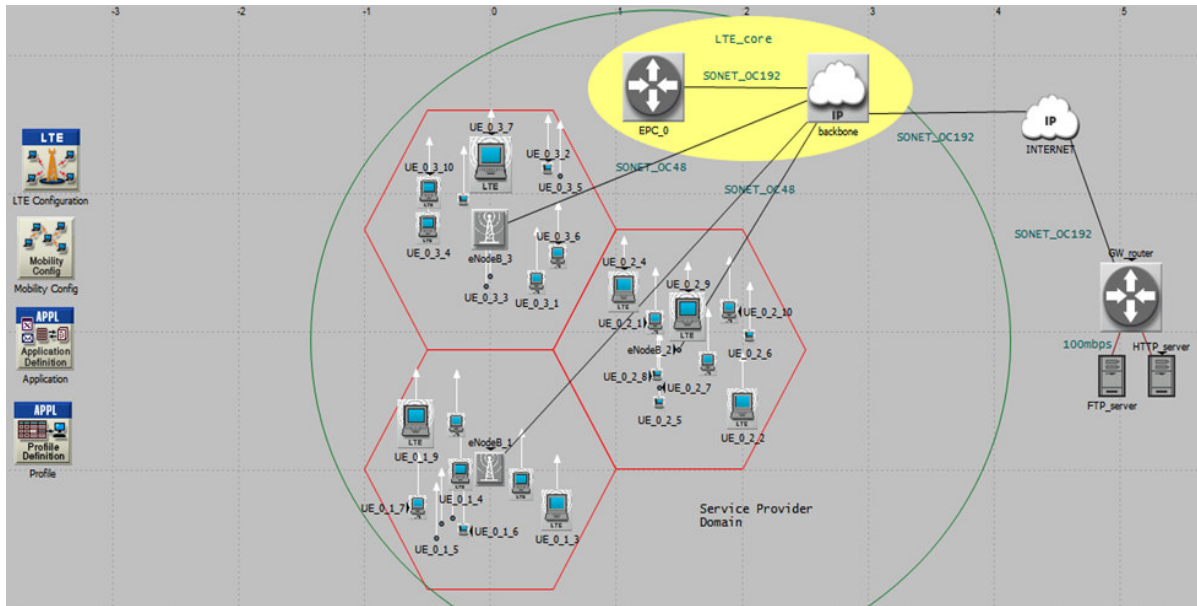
-3 -2 -1 0 1 2 3 4 5

LTE_core
SONET_OC192
EPC_0
IP
backbone
SONET_OC192
IP
INTERNET
SONET_OC48
SONET_OC48
SONET_OC192

LTE
LTE Configuration
Mobility Config
Mobility Config
APPL
Application Definition
Application
APPL
Profile Definition
Profile

UE_0_3_7
UE_0_3_10
LTE
UE_0_3_2
UE_0_3_5
UE_0_3_4
eNodeB_3
UE_0_3_6
UE_0_3_3
UE_0_3_1
UE_0_2_4
UE_0_2_9
UE_0_2_1
LTE
UE_0_2_10
eNodeB_2
UE_0_2_6
UE_0_2_8
UE_0_2_7
UE_0_2_5
UE_0_2_2
LTE
UE_0_1_9
eNodeB_1
UE_0_1_7
UE_0_1_4
UE_0_1_6
UE_0_1_5
UE_0_1_3
Service Provider Domain

GW_router
100mbps
HTTP_server
FTP_server